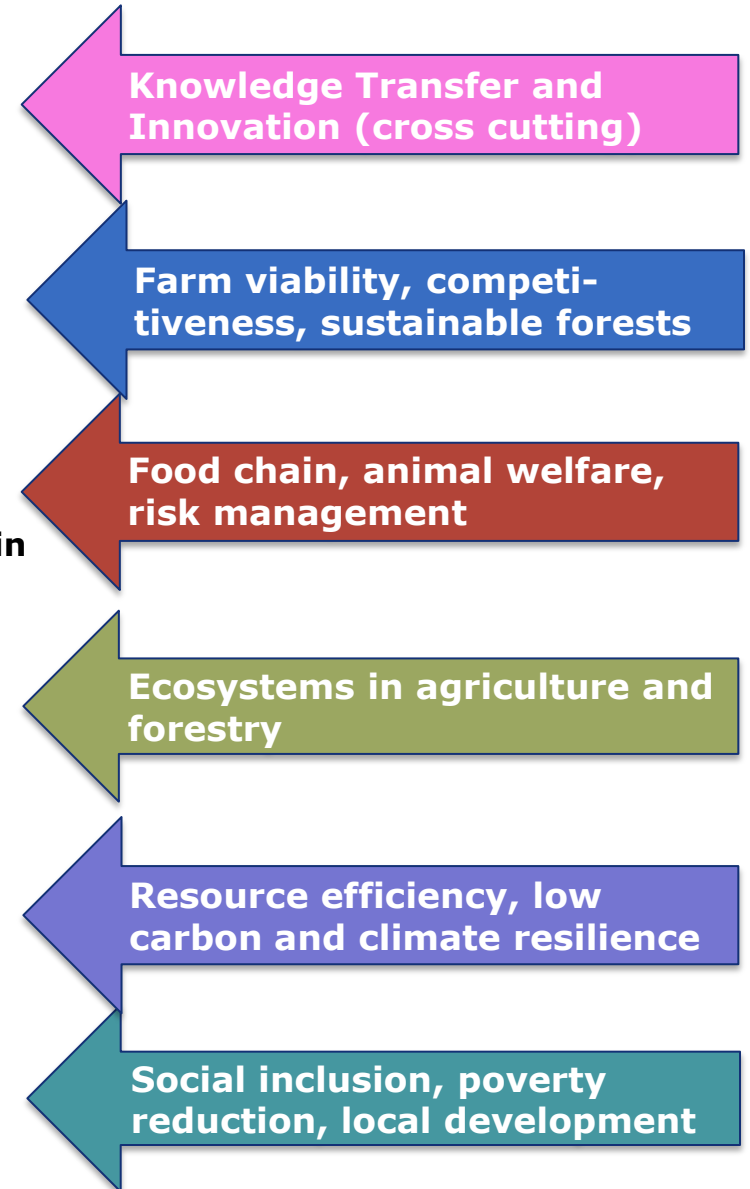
Knowledge Transfer and Innovation (cross cutting)

Farm viability, competitiveness, sustainable forests

Food chain, animal welfare, risk management

in

Ecosystems in agriculture and forestry

Resource efficiency, low carbon and climate resilience

Social inclusion, poverty reduction, local development